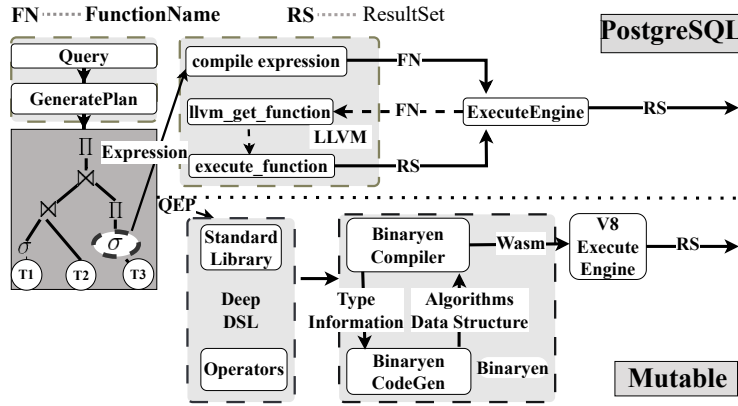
FN FunctionName RS ResultSet

PostgreSQL

Query

GeneratePlan

$\Pi$

$\bowtie$

$\bowtie$

$\Pi$

$\sigma$

$\sigma$

T1

T2

T3

Expression

compile expression

FN

llvm_get_function

FN

ExecuteEngine

RS

LLVM

execute_function

RS

QEP

Standard Library

Deep DSL

Operators

Binaryen Compiler

Wasm

V8 Execute Engine

RS

Type Information

Algorithms Data Structure

Binaryen CodeGen

Binaryen

Mutable